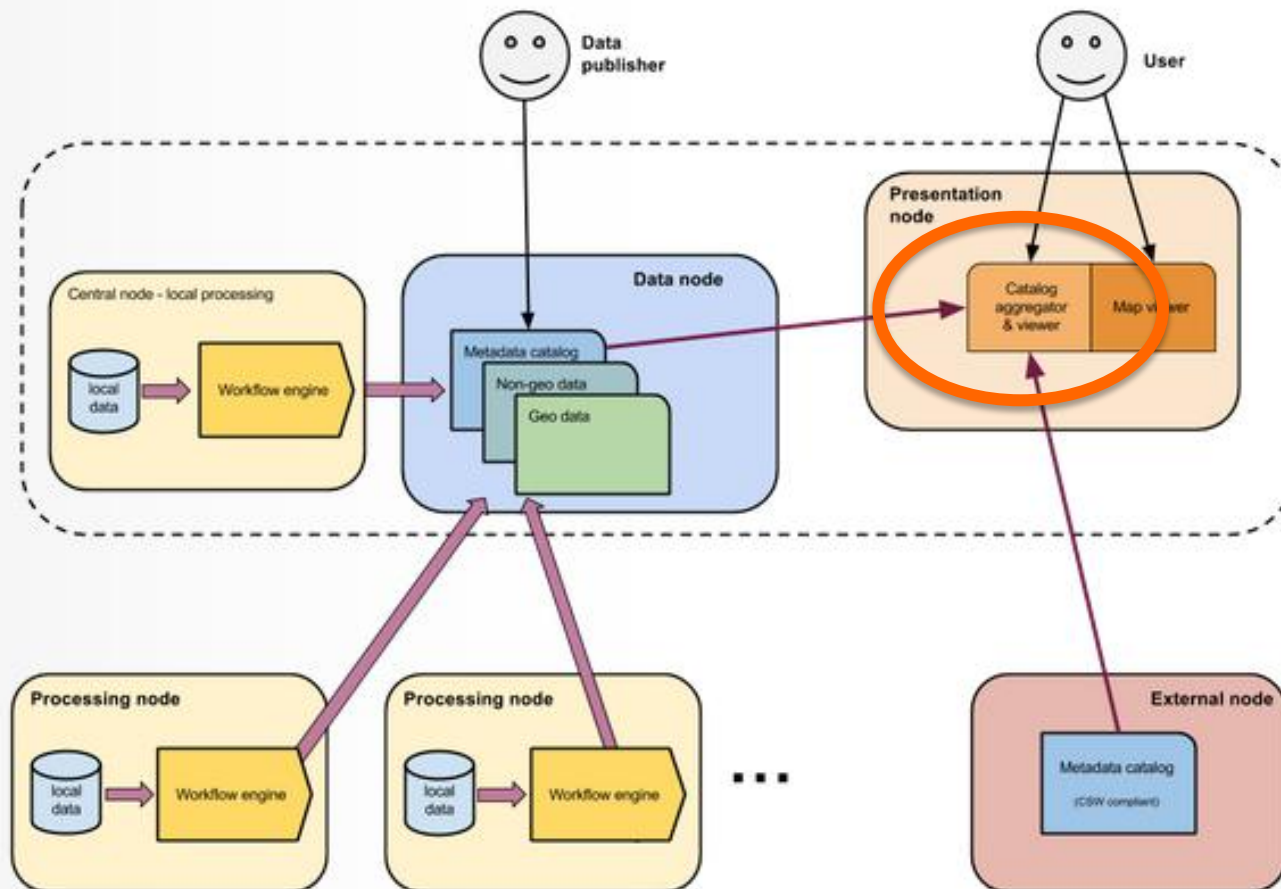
Data publisher

User

Presentation node

Catalog aggregator & viewer

Map viewer

Central node - local processing

local data

Workflow engine

Data node

Metadata catalog

Non-geo data

Geo data

Processing node

local data

Workflow engine

Processing node

local data

Workflow engine

...

External node

Metadata catalog

(CSW compliant)